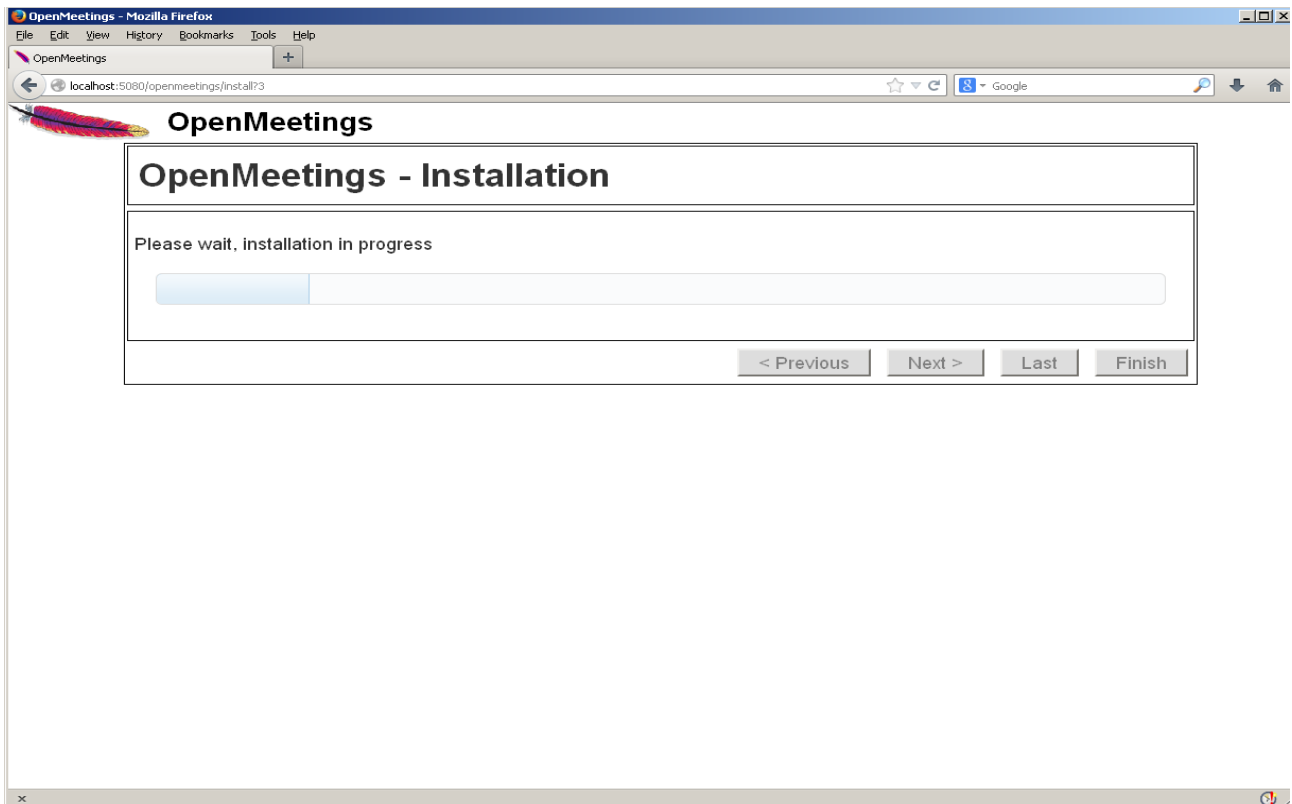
OpenMeetings - Mozilla Firefox

File Edit View History Bookmarks Tools Help

OpenMeetings

+

localhost:5080/openmeetings/install?3

Google

OpenMeetings

OpenMeetings - Installation

Please wait, installation in progress

< Previous Next > Last Finish